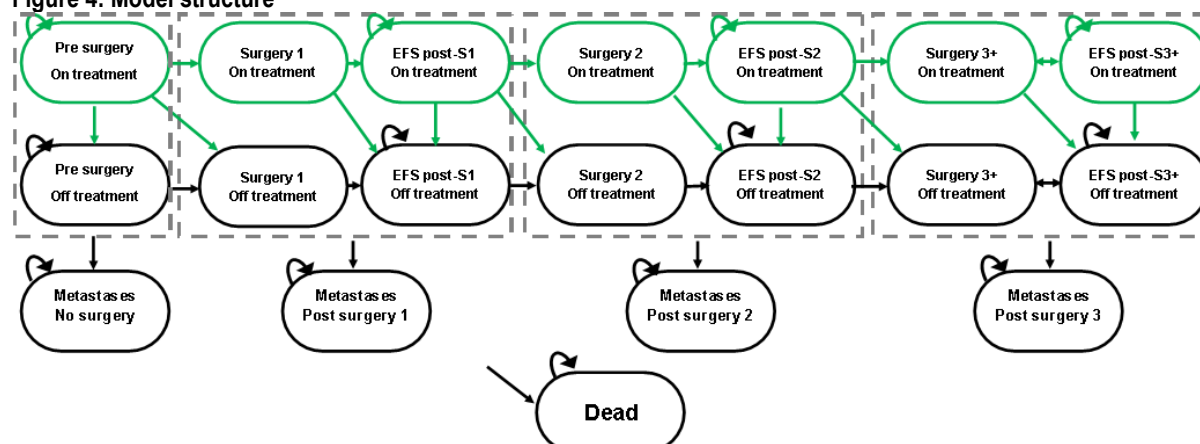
Figure 4: Model structure

Pre surgery
On treatment

Surgery 1
On treatment

EFS post-S1
On treatment

Surgery 2
On treatment

EFS post-S2
On treatment

Surgery 3+
On treatment

EFS post-S3+
On treatment

Pre surgery
Off treatment

Surgery 1
Off treatment

EFS post-S1
Off treatment

Surgery 2
Off treatment

EFS post-S2
Off treatment

Surgery 3+
Off treatment

EFS post-S3+
Off treatment

Metastases
No surgery

Metastases
Post surgery 1

Metastases
Post surgery 2

Metastases
Post surgery 3

Dead